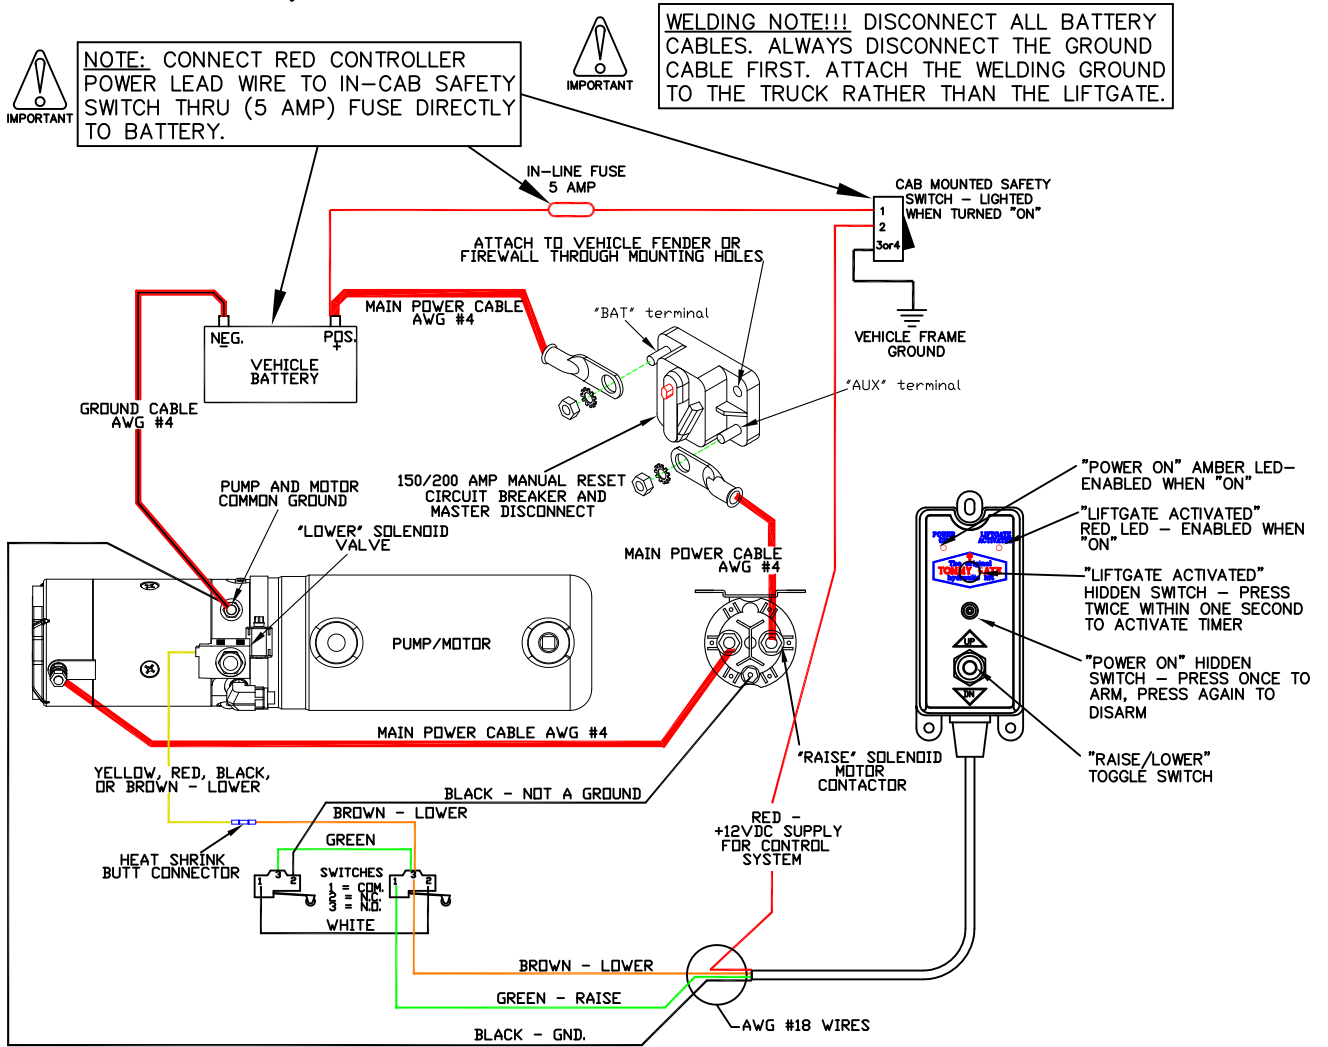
IMPORTANT

NOTE: CONNECT RED CONTROLLER POWER LEAD WIRE TO IN-CAB SAFETY SWITCH THRU (5 AMP) FUSE DIRECTLY TO BATTERY.

IMPORTANT

WELDING NOTE!!! DISCONNECT ALL BATTERY CABLES. ALWAYS DISCONNECT THE GROUND CABLE FIRST. ATTACH THE WELDING GROUND TO THE TRUCK RATHER THAN THE LIFTGATE.

IN-LINE FUSE 5 AMP

CAB MOUNTED SAFETY SWITCH - LIGHTED WHEN TURNED "ON"

1
2
3or4

ATTACH TO VEHICLE FENDER OR FIREWALL THROUGH MOUNTING HOLES

MAIN POWER CABLE AWG #4

"BAT" terminal

VEHICLE FRAME GROUND

NEG.
POS.
+
VEHICLE BATTERY

"AUX" terminal

GROUND CABLE AWG #4

150/200 AMP MANUAL RESET CIRCUIT BREAKER AND MASTER DISCONNECT

PUMP AND MOTOR COMMON GROUND

"LOWER" SOLENOID VALVE

MAIN POWER CABLE AWG #4

"POWER ON" AMBER LED- ENABLED WHEN "ON"

"LIFTGATE ACTIVATED" RED LED - ENABLED WHEN "ON"

"LIFTGATE ACTIVATED" HIDDEN SWITCH - PRESS TWICE WITHIN ONE SECOND TO ACTIVATE TIMER

PUMP/MOTOR

UP

DN

"POWER ON" HIDDEN SWITCH - PRESS ONCE TO ARM, PRESS AGAIN TO DISARM

MAIN POWER CABLE AWG #4

"RAISE" SOLENOID MOTOR CONTACTOR

"RAISE/LOWER" TOGGLE SWITCH

YELLOW, RED, BLACK, OR BROWN - LOWER

BLACK - NOT A GROUND

BROWN - LOWER

GREEN

RED - +12VDC SUPPLY FOR CONTROL SYSTEM

HEAT SHRINK BUTT CONNECTOR

SWITCHES
1 = COM.
2 = N.C.
3 = N.O.
WHITE

1 3 2
1 3 2

BROWN - LOWER

GREEN - RAISE

BLACK - GND.

AWG #18 WIRES